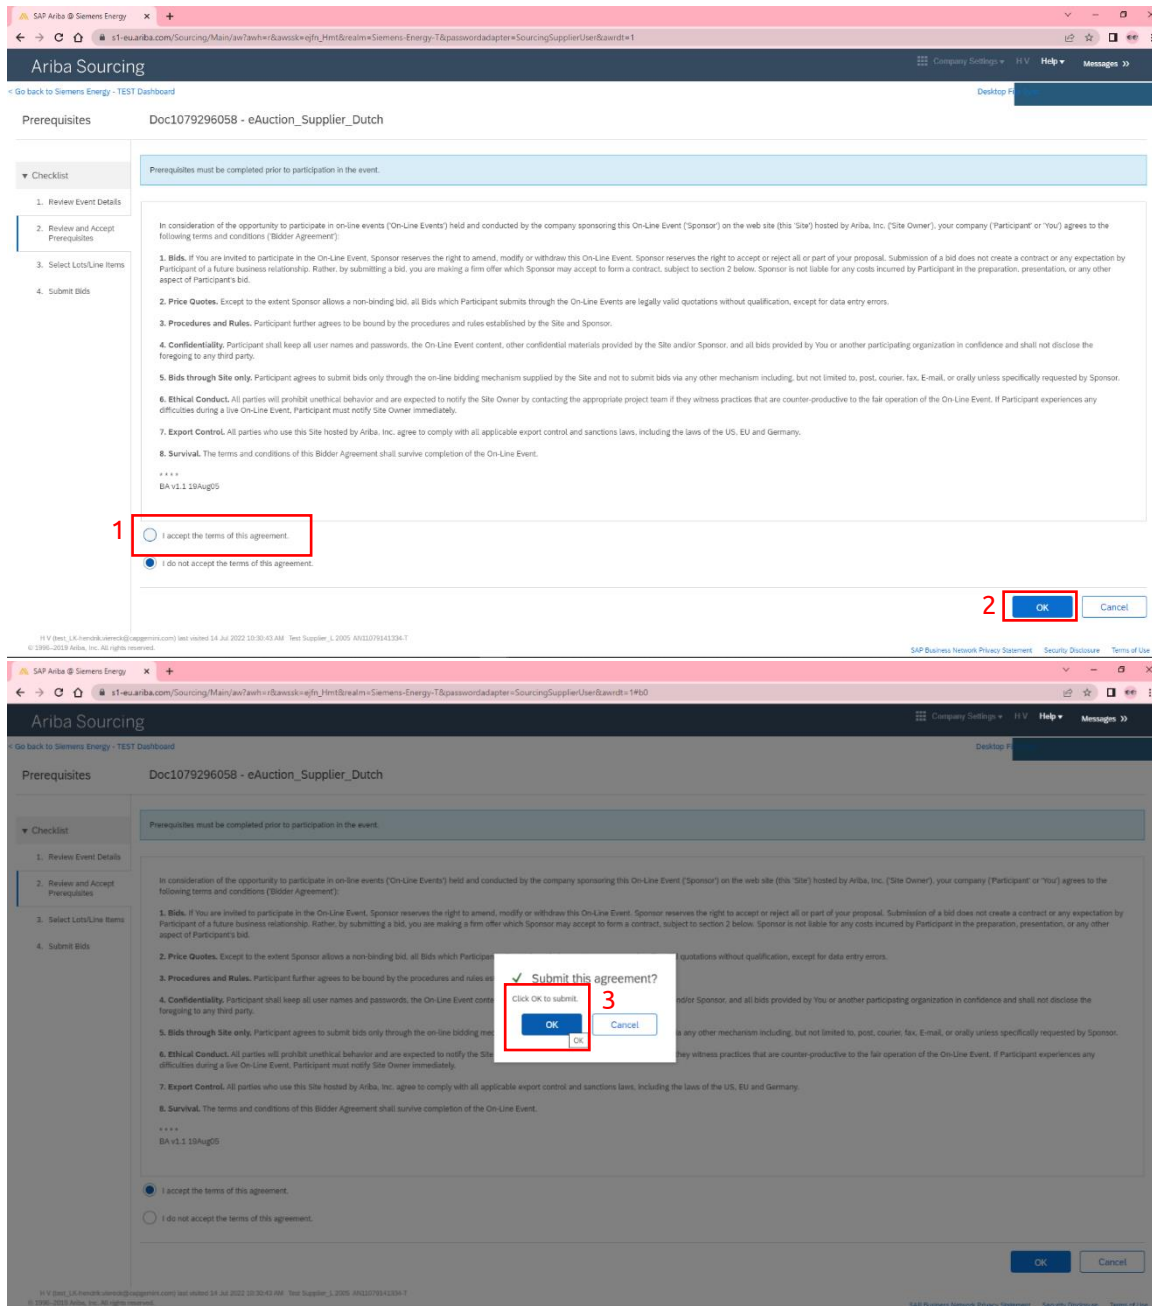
SAP Ariba @ Siemens Energy ×
s1-eu.ariba.com/Sourcing/Main/aw?awh=r&awssk=ejfn_Hmt&realm=Siemens-Energy-T&passwordadapter=SourcingSupplierUser&awrdt=1

Ariba Sourcing
Company Settings ▾ H V Help ▾ Messages »

< Go back to Siemens Energy - TEST Dashboard
Desktop F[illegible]

Prerequisites
Doc1079296058 - eAuction_Supplier_Dutch

▾ Checklist
1. Review Event Details
2. Review and Accept Prerequisites
3. Select Lots/Line Items
4. Submit Bids

Prerequisites must be completed prior to participation in the event.

In consideration of the opportunity to participate in on-line events ('On-Line Events') held and conducted by the company sponsoring this On-Line Event ('Sponsor') on the web site (this 'Site') hosted by Ariba, Inc. ('Site Owner'), your company ('Participant' or 'You') agrees to the following terms and conditions ('Bidder Agreement'):

1. Bids. If You are invited to participate in the On-Line Event, Sponsor reserves the right to amend, modify or withdraw this On-Line Event. Sponsor reserves the right to accept or reject all or part of your proposal. Submission of a bid does not create a contract or any expectation by Participant of a future business relationship. Rather, by submitting a bid, you are making a firm offer which Sponsor may accept to form a contract, subject to section 2 below. Sponsor is not liable for any costs incurred by Participant in the preparation, presentation, or any other aspect of Participant's bid.

2. Price Quotes. Except to the extent Sponsor allows a non-binding bid, all Bids which Participant submits through the On-Line Events are legally valid quotations without qualification, except for data entry errors.

3. Procedures and Rules. Participant further agrees to be bound by the procedures and rules established by the Site and Sponsor.

4. Confidentiality. Participant shall keep all user names and passwords, the On-Line Event content, other confidential materials provided by the Site and/or Sponsor, and all bids provided by You or another participating organization in confidence and shall not disclose the foregoing to any third party.

5. Bids through Site only. Participant agrees to submit bids only through the on-line bidding mechanism supplied by the Site and not to submit bids via any other mechanism including, but not limited to, post, courier, fax, E-mail, or orally unless specifically requested by Sponsor.

6. Ethical Conduct. All parties will prohibit unethical behavior and are expected to notify the Site Owner by contacting the appropriate project team if they witness practices that are counter-productive to the fair operation of the On-Line Event. If Participant experiences any difficulties during a live On-Line Event, Participant must notify Site Owner immediately.

7. Export Control. All parties who use this Site hosted by Ariba, Inc. agree to comply with all applicable export control and sanctions laws, including the laws of the US, EU and Germany.

8. Survival. The terms and conditions of this Bidder Agreement shall survive completion of the On-Line Event.

****
BA v1.1 19Aug05

1
I accept the terms of this agreement.
I do not accept the terms of this agreement.

2
OK
Cancel

H V (test_LK-hendrik.viereck@capgemini.com) last visited 14 Jul 2022 10:30:43 AM Test Supplier_1 2005 AN11076141334-T
© 1996–2019 Ariba, Inc. All rights reserved.
SAP Business Network Privacy Statement Security Disclosure Terms of Use

SAP Ariba @ Siemens Energy ×
s1-eu.ariba.com/Sourcing/Main/aw?awh=r&awssk=ejfn_Hmt&realm=Siemens-Energy-T&passwordadapter=SourcingSupplierUser&awrdt=1#b0

Ariba Sourcing
Company Settings ▾ H V Help ▾ Messages »

< Go back to Siemens Energy - TEST Dashboard
Desktop F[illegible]

Prerequisites
Doc1079296058 - eAuction_Supplier_Dutch

▾ Checklist
1. Review Event Details
2. Review and Accept Prerequisites
3. Select Lots/Line Items
4. Submit Bids

Prerequisites must be completed prior to participation in the event.

✓ Submit this agreement?
Click OK to submit.
3
OK
Cancel
OK

I accept the terms of this agreement.
I do not accept the terms of this agreement.

OK
Cancel